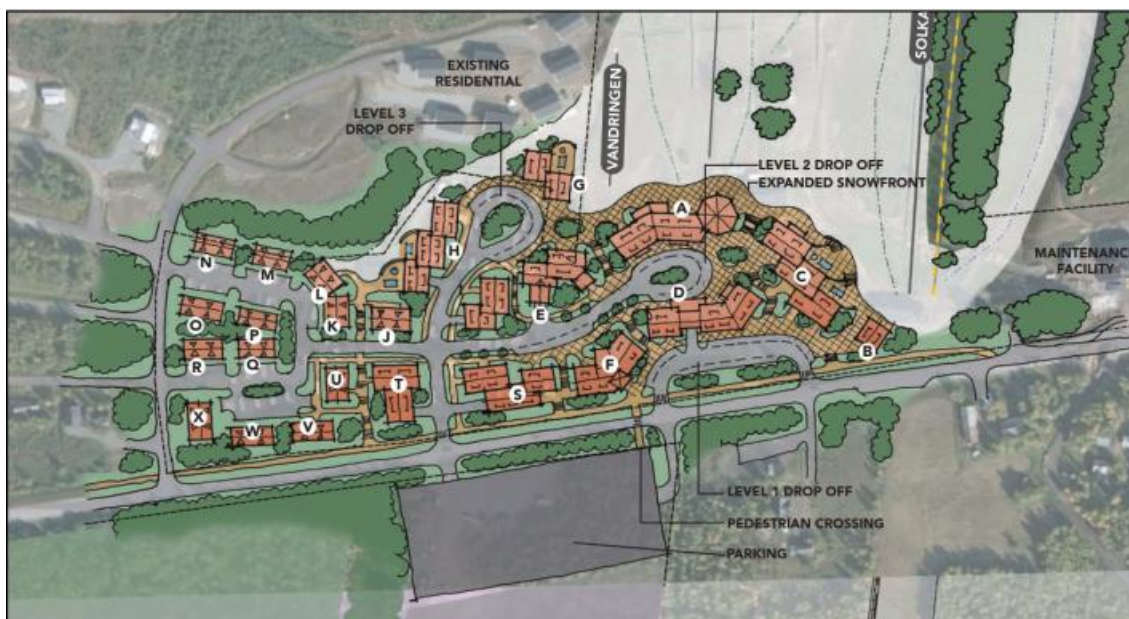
EXISTING RESIDENTIAL

LEVEL 3 DROP OFF

VANDRINGEN

SOLKA

LEVEL 2 DROP OFF

EXPANDED SNOWFRONT

MAINTENANC FACILITY

G

A

H

C

N

M

L

D

E

K

J

O

P

B

R

Q

F

U

T

S

X

W

V

LEVEL 1 DROP OFF

PEDESTRIAN CROSSING

PARKING